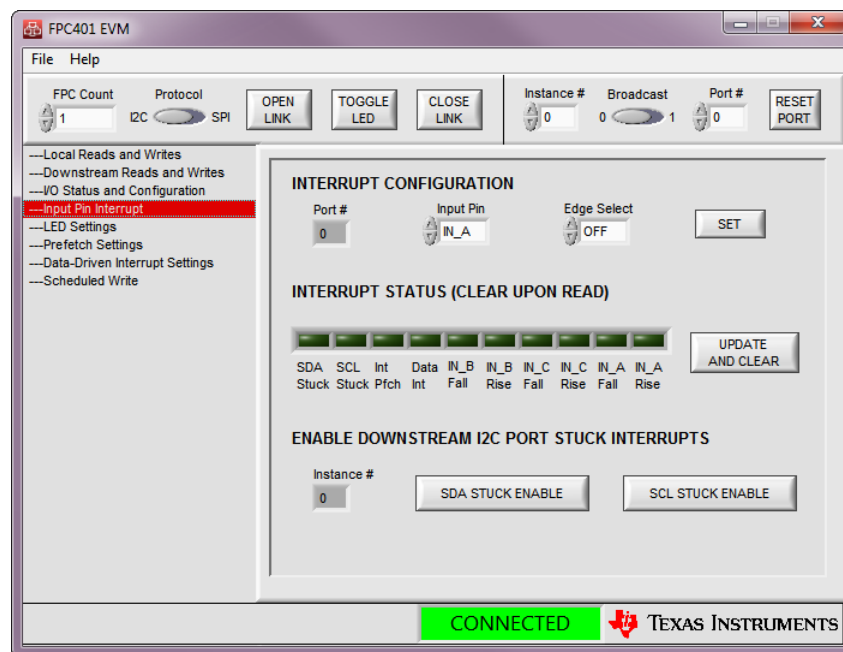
FPC401 EVM

File Help

FPC Count
1
Protocol
I2C SPI
OPEN LINK
TOGGLE LED
CLOSE LINK
Instance #
0
Broadcast
0 1
Port #
0
RESET PORT

---Local Reads and Writes
---Downstream Reads and Writes
---I/O Status and Configuration
---Input Pin Interrupt
---LED Settings
---Prefetch Settings
---Data-Driven Interrupt Settings
---Scheduled Write

INTERRUPT CONFIGURATION

Port #
0
Input Pin
IN_A
Edge Select
OFF
SET

INTERRUPT STATUS (CLEAR UPON READ)

SDA Stuck
SCL Stuck
Int Pfch
Data Int
IN_B Fall
IN_B Rise
IN_C Fall
IN_C Rise
IN_A Fall
IN_A Rise
UPDATE AND CLEAR

ENABLE DOWNSTREAM I2C PORT STUCK INTERRUPTS

Instance #
0
SDA STUCK ENABLE
SCL STUCK ENABLE

CONNECTED
TEXAS INSTRUMENTS